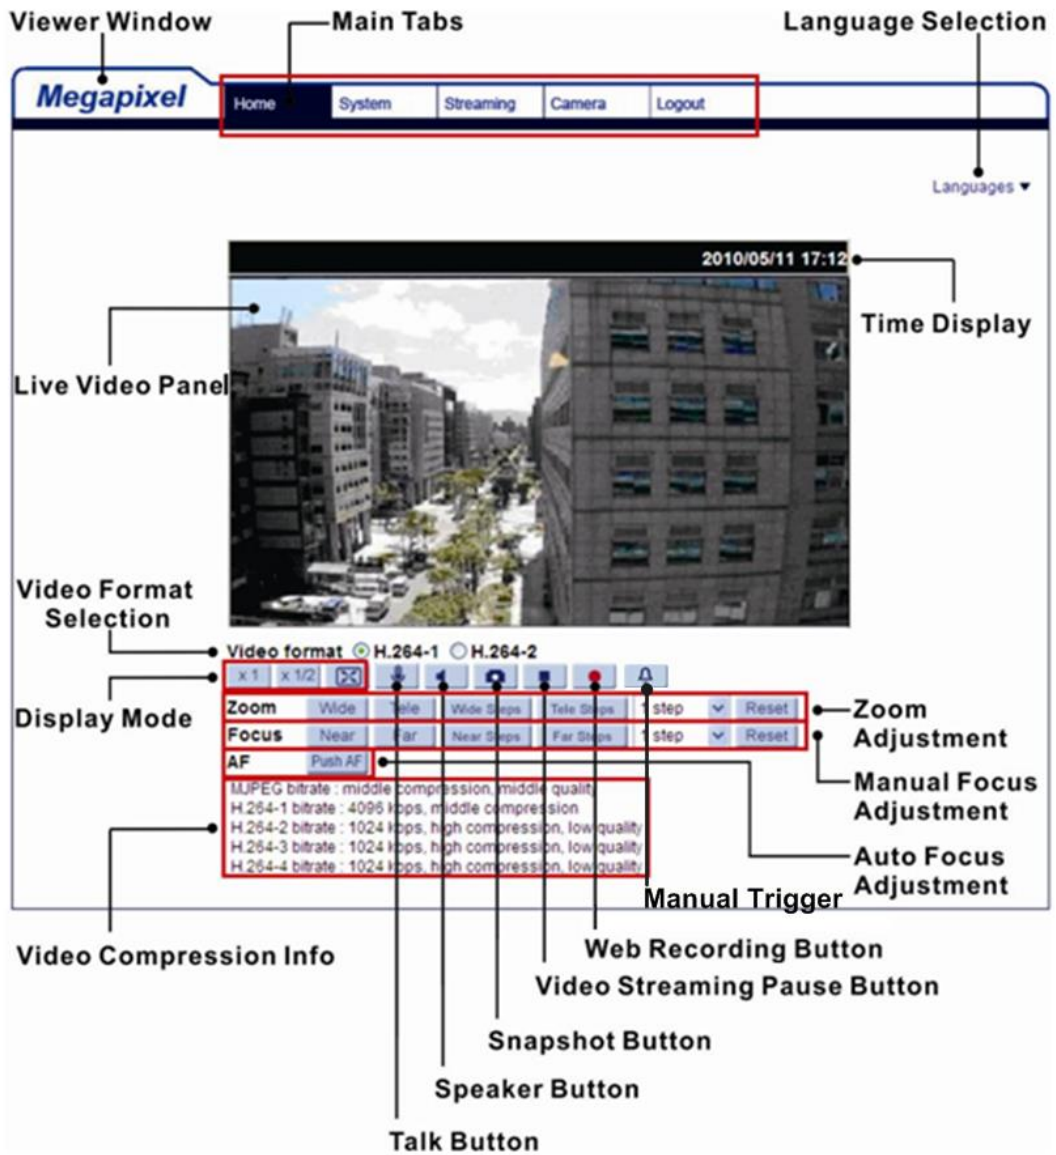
Viewer Window

Main Tabs

Language Selection

Megapixel

Home System Streaming Camera Logout

Languages ▾

2010/05/11 17:12

Time Display

Live Video Panel

Video Format Selection

Video format H.264-1 H.264-2

x 1 x 1/2

Display Mode

Zoom Wide Tele Wide Steps Tele Steps 1 step Reset

Focus Near Far Near Steps Far Steps 1 step Reset

AF Push AF

Zoom Adjustment

Manual Focus Adjustment

Auto Focus Adjustment

MJPEG bitrate : middle compression, middle quality
H.264-1 bitrate : 4096 kbps, middle compression
H.264-2 bitrate : 1024 kbps, high compression, low quality
H.264-3 bitrate : 1024 kbps, high compression, low quality
H.264-4 bitrate : 1024 kbps, high compression, low quality

Manual Trigger

Video Compression Info

Web Recording Button

Video Streaming Pause Button

Snapshot Button

Speaker Button

Talk Button